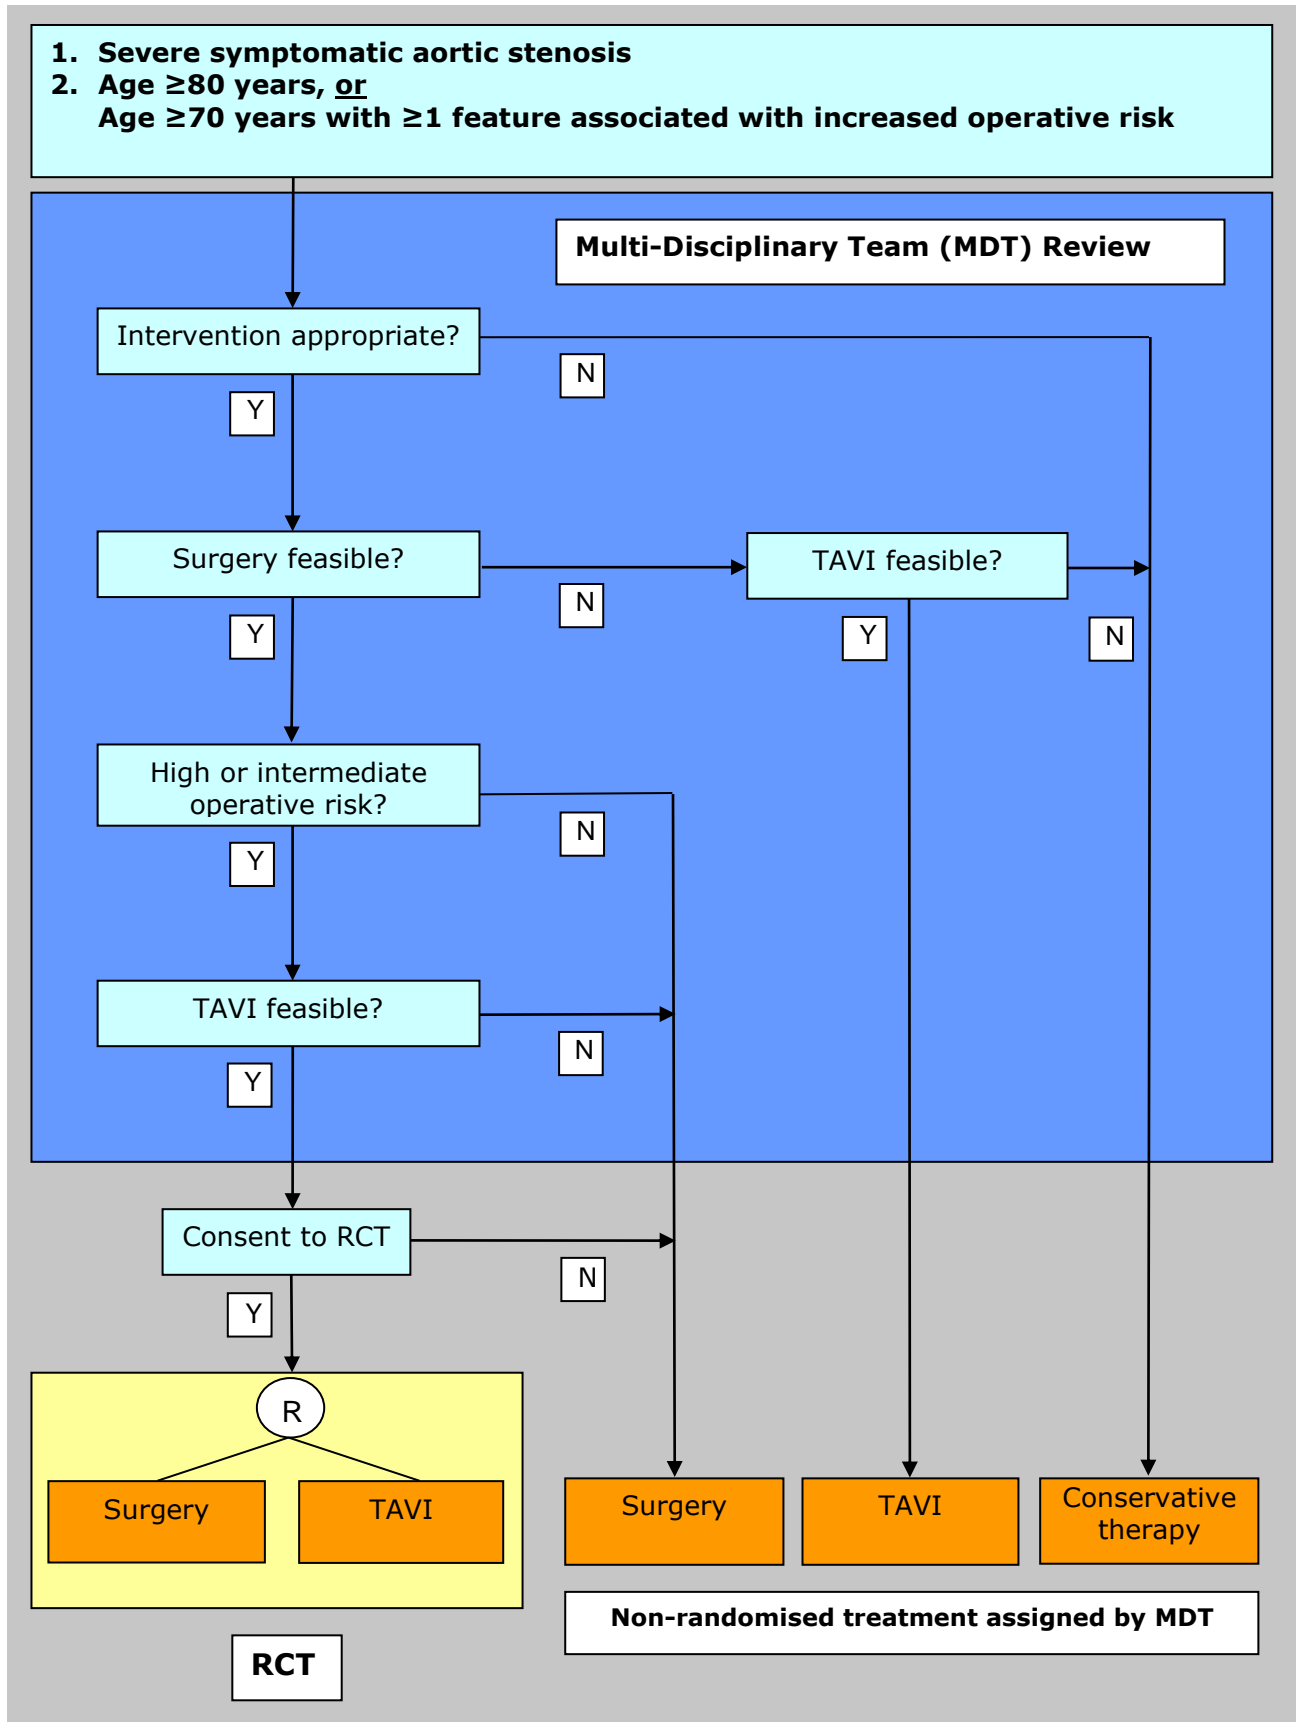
1. Severe symptomatic aortic stenosis
2. Age ≥80 years, or
Age ≥70 years with ≥1 feature associated with increased operative risk

Multi-Disciplinary Team (MDT) Review

Intervention appropriate?

N

Y

Surgery feasible?

N

TAVI feasible?

Y

N

Y

High or intermediate operative risk?

N

Y

TAVI feasible?

N

Y

Consent to RCT

N

Y

R

Surgery

TAVI

Surgery

TAVI

Conservative therapy

Non-randomised treatment assigned by MDT

RCT